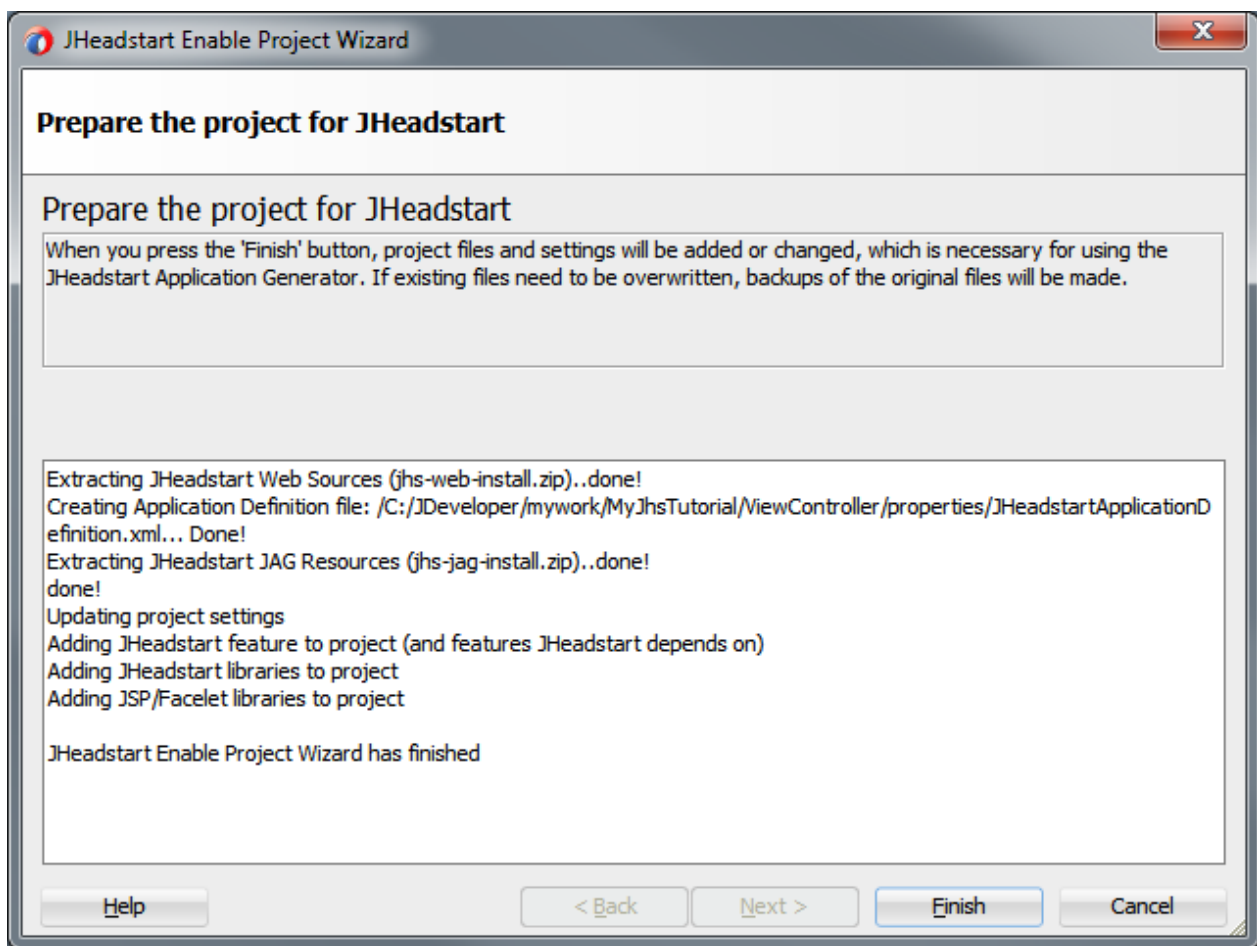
JHeadstart Enable Project Wizard

Prepare the project for JHeadstart

Prepare the project for JHeadstart

When you press the 'Finish' button, project files and settings will be added or changed, which is necessary for using the JHeadstart Application Generator. If existing files need to be overwritten, backups of the original files will be made.

Extracting JHeadstart Web Sources (jhs-web-install.zip)..done!
Creating Application Definition file: /C:/JDeveloper/mywork/MyJhsTutorial/ViewController/properties/JHeadstartApplicationDefinition.xml... Done!
Extracting JHeadstart JAG Resources (jhs-jag-install.zip)..done!
done!
Updating project settings
Adding JHeadstart feature to project (and features JHeadstart depends on)
Adding JHeadstart libraries to project
Adding JSP/Facelet libraries to project

JHeadstart Enable Project Wizard has finished

Help

< Back

Next >

Finish

Cancel